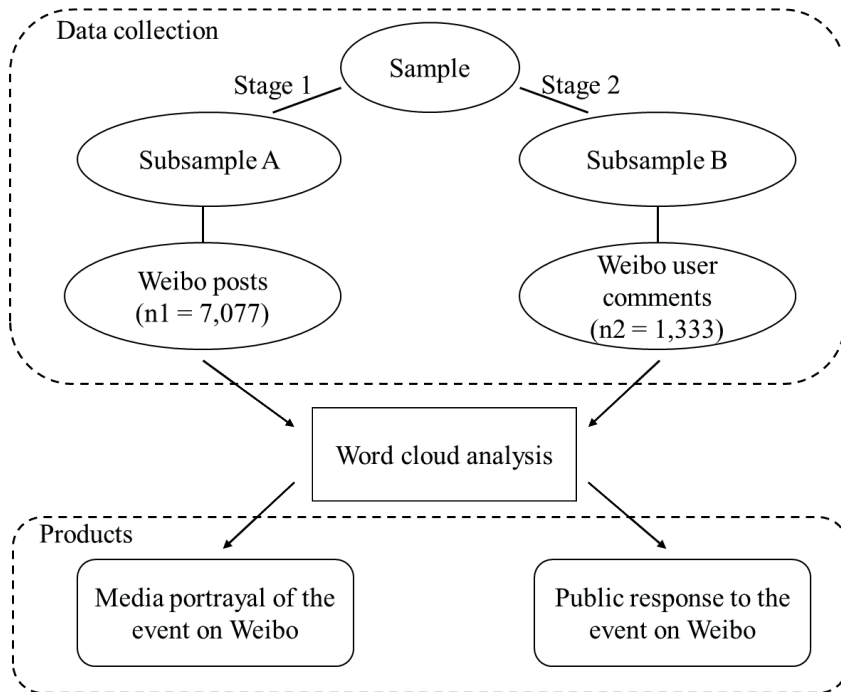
Data collection

Sample

Stage 1

Stage 2

Subsample A

Subsample B

Weibo posts (n1 = 7,077)

Weibo user comments (n2 = 1,333)

Word cloud analysis

Products

Media portrayal of the event on Weibo

Public response to the event on Weibo